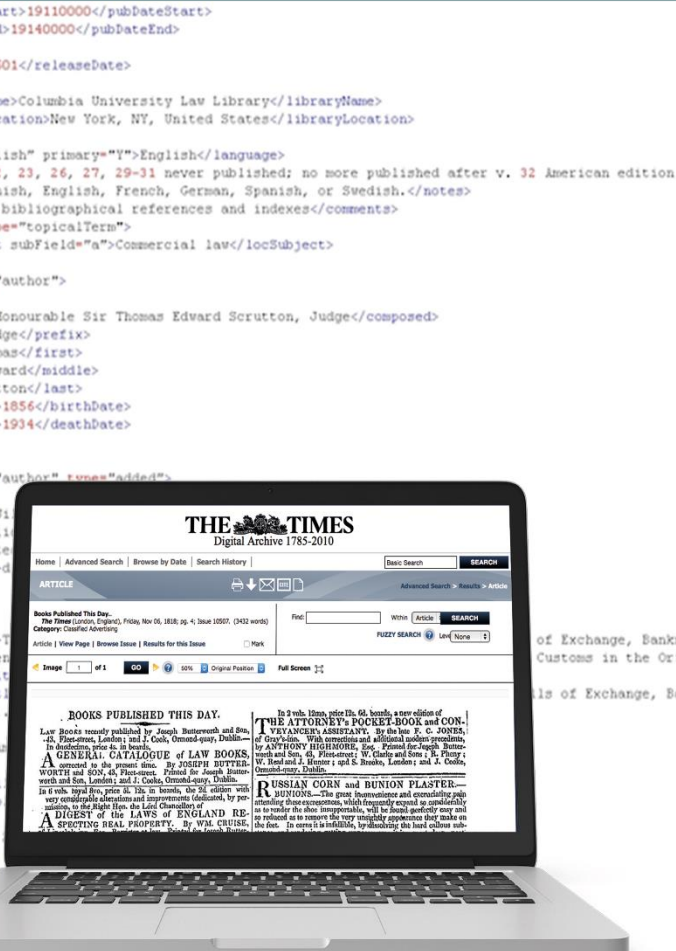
rt>19110000</pubDateStart>
>19140000</pubDateEnd>

501</releaseDate>

e>Columbia University Law Library</libraryName>
ation>New York, NY, United States</libraryLocation>

ish" primary="Y">English</language>
, 23, 26, 27, 29-31 never published; no more published after v. 32 American edition
ish, English, French, German, Spanish, or Swedish.</notes>
bibliographical references and indexes</comments>
e="topicalTerm">
subField="a">Commercial law</locSubject>

author">

onourable Sir Thomas Edward Scrutton, Judge</composed>
ge</prefix>
as</first>
ard</middle>
ton</last>
1856</birthDate>
1934</deathDate>

author" type="added">

of Exchange, Bank
Customs in the Or

ls of Exchange, B

THE TIMES
Digital Archive 1785-2010

Home | Advanced Search | Browse by Date | Search History |
Basic Search
SEARCH

ARTICLE
Advanced Search > Results > Article

Books Published This Day..
The Times (London, England), Friday, Nov 06, 1818; pg. 4; Issue 10507. (3432 words)
Category: Classified Advertising
Article | View Page | Browse Issue | Results for this Issue
Mark

Find:
Within Article
SEARCH
FUZZY SEARCH Lev None

Image 1 of 1 GO 50% Original Position Full Screen

BOOKS PUBLISHED THIS DAY.
LAW BOOKS recently published by Joseph Butterworth and Son, 43, Fleet-street, London; and J. Cooke, Ormond-quay, Dublin.—In duodecimo, price 4s. in boards.
A GENERAL CATALOGUE of LAW BOOKS, corrected to the present time. By JOSEPH BUTTERWORTH and SON, 43, Fleet-street. Printed for Joseph Butterworth and Son, London; and J. Cooke, Ormond-quay, Dublin.
In 6 vols. royal 8vo, price 3l. 12s. in boards, the 2d. edition with very considerable alterations and improvements (dedicated, by permission, to the Right Hon. the Lord Chancellor) of
A DIGEST of the LAWS of ENGLAND RESPECTING REAL PROPERTY. By WM. CRUISE,

In 2 vols. 12mo, price 12s. 6d. boards, a new edition of
THE ATTORNEY'S POCKET-BOOK and CONVEYANCER'S ASSISTANT. By the late F. C. JONES, of Gray's-inn. With corrections and additional modern precedents, by ANTHONY HIGHMORE, Esq. Printed for Joseph Butterworth and Son, 43, Fleet-street; W. Clarke and Sons; R. Pheny; W. Reed and J. Hunter; and S. Brooke, London; and J. Cooke, Ormond-quay, Dublin.
RUSSIAN CORN and BUNION PLASTER.—BUNIONS.—The great inconvenience and excruciating pain attending these excrescences, which frequently expand so considerably as to render the shoe insupportable, will be found perfectly easy and so reduced as to remove the very unsightly appearance they make on the feet. In corns it is infallible, by dissolving the hard callous sub-